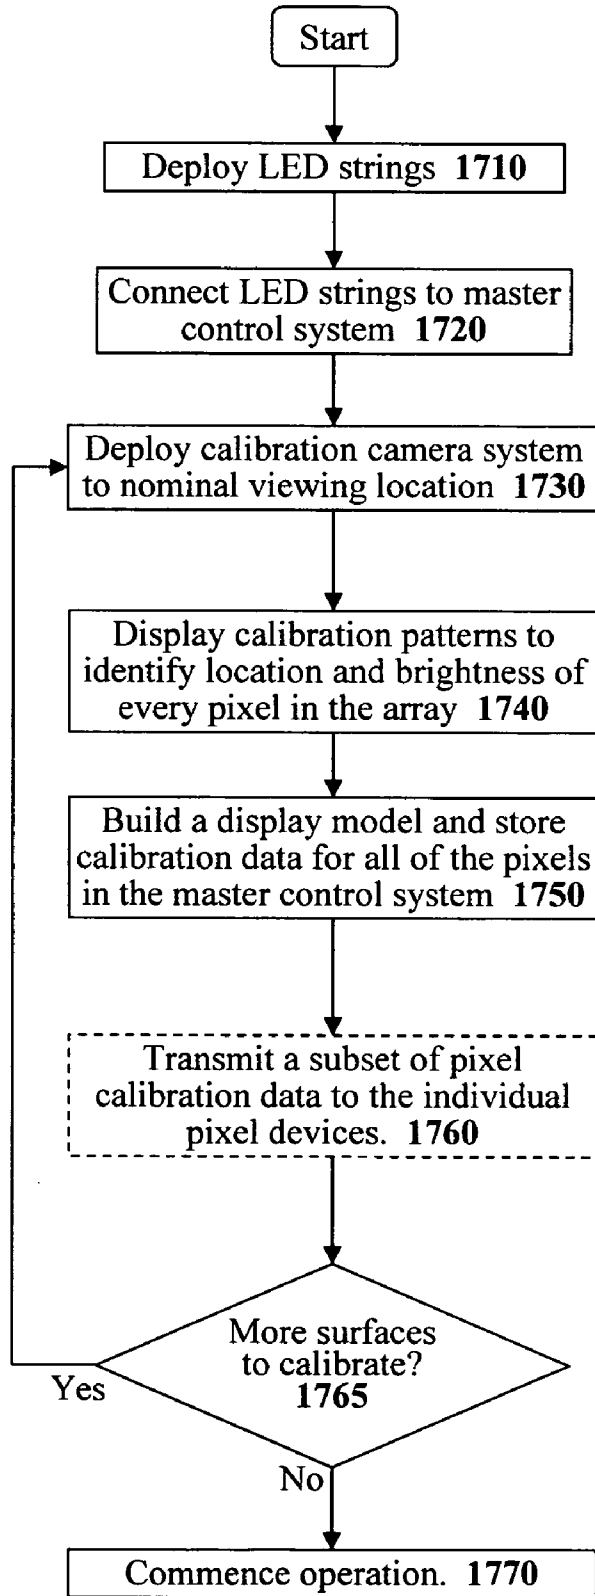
Start

Deploy LED strings **1710**

Connect LED strings to master control system **1720**

Deploy calibration camera system to nominal viewing location **1730**

Display calibration patterns to identify location and brightness of every pixel in the array **1740**

Build a display model and store calibration data for all of the pixels in the master control system **1750**

Transmit a subset of pixel calibration data to the individual pixel devices. **1760**

More surfaces to calibrate? **1765**

Yes

No

Commence operation. **1770**